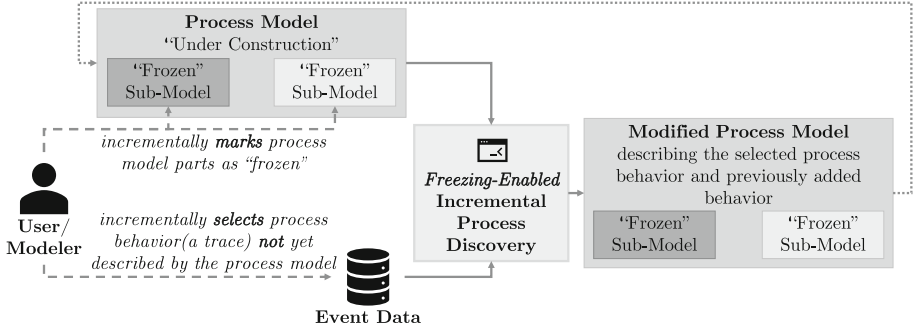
Process Model
"Under Construction"

"Frozen" Sub-Model

"Frozen" Sub-Model

incrementally marks process model parts as "frozen"

User/ Modeler

incrementally selects process behavior(a trace) not yet described by the process model

Event Data

Freezing-Enabled Incremental Process Discovery

Modified Process Model
describing the selected process behavior and previously added behavior

"Frozen" Sub-Model

"Frozen" Sub-Model